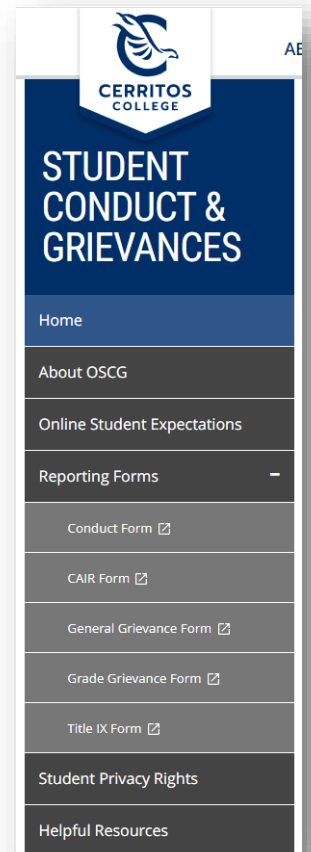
CERRITOS
COLLEGE

AB

STUDENT CONDUCT & GRIEVANCES

Home

About OSCG

Online Student Expectations

Reporting Forms -

Conduct Form

CAIR Form

General Grievance Form

Grade Grievance Form

Title IX Form

Student Privacy Rights

Helpful Resources